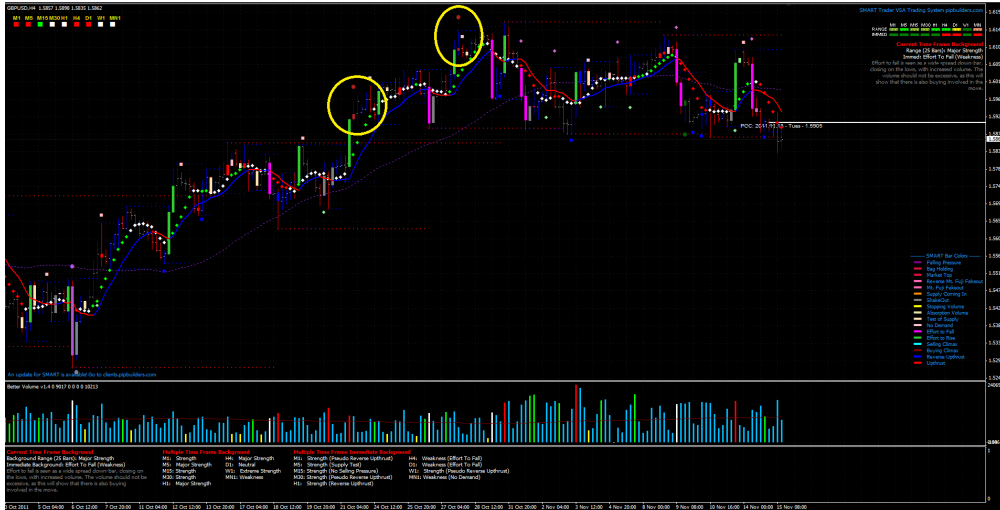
GBPUSD,H4 1.5857 1.5890 1.5835 1.5862

M1 M5 M15 M30 H1 H4 D1 W1 MN1

SMART Trader VSA Trading System pipbuilders.com

M1 M5 M15 M30 H1 H4 D1 W1 MN1
RANGE
IMMED

Current Time Frame Background
Range (25 Bars): Major Strength
Immedi: Effort To Fall (Weakness)
Effort to fall is seen as a wide spread down bar, closing on the lows, with increased volume. The volume should not be excessive, as this will show that there is also buying involved in the move.

POC: 2011.11.13 - Tues - 1.5905

SMART Bar Colors
Falling Pressure
Bag Holding
Market Top
Reverse Mr. Pull Fakeout
Mr. Pull Fakeout
Supply Coming In
ShakeOut
Stopping Volume
Absorption Volume
Test of Supply
No Demand
Effort to Fall
Effort to Rise
Selling Climax
Buying Climax
Reverse Upthrust
Upthrust

An update for SMART is available. Go to clients.pipbuilders.com

Better Volume v1.4 0 9017 0 0 0 0 10213

Current Time Frame Background
Background Range (25 Bars): Major Strength
Immediate Background: Effort To Fall (Weakness)
Effort to fall is seen as a wide spread down bar, closing on the lows, with increased volume. The volume should not be excessive, as this will show that there is also buying involved in the move.

Multiple Time Frame Background
M1: Strength
M5: Major Strength
M15: Strength
M30: Strength
H1: Major Strength
H4: Major Strength
D1: Neutral
W1: Extreme Strength
MN1: Weakness

Multiple Time Frame Immediate Background
M1: Strength (Pseudo Reverse Upthrust)
M5: Strength (Supply Test)
M15: Strength (No Selling Pressure)
M30: Strength (Pseudo Reverse Upthrust)
H1: Strength (Reverse Upthrust)
H4: Weakness (Effort To Fall)
D1: Weakness (Effort To Fall)
W1: Strength (Pseudo Reverse Upthrust)
MN1: Weakness (No Demand)

3 Oct 2011 5 Oct 04:00 6 Oct 12:00 7 Oct 20:00 11 Oct 04:00 12 Oct 12:00 13 Oct 20:00 17 Oct 04:00 18 Oct 12:00 19 Oct 20:00 21 Oct 04:00 24 Oct 12:00 25 Oct 20:00 27 Oct 04:00 28 Oct 12:00 31 Oct 20:00 2 Nov 04:00 3 Nov 12:00 4 Nov 20:00 8 Nov 04:00 9 Nov 12:00 10 Nov 20:00 14 Nov 04:00 15 Nov 08:00

1.6190
1.6140
1.6090
1.6040
1.5990
1.5940
1.5890
1.5840
1.5790
1.5740
1.5690
1.5640
1.5590
1.5540
1.5490
1.5440
1.5390
1.5340
1.5290
24065